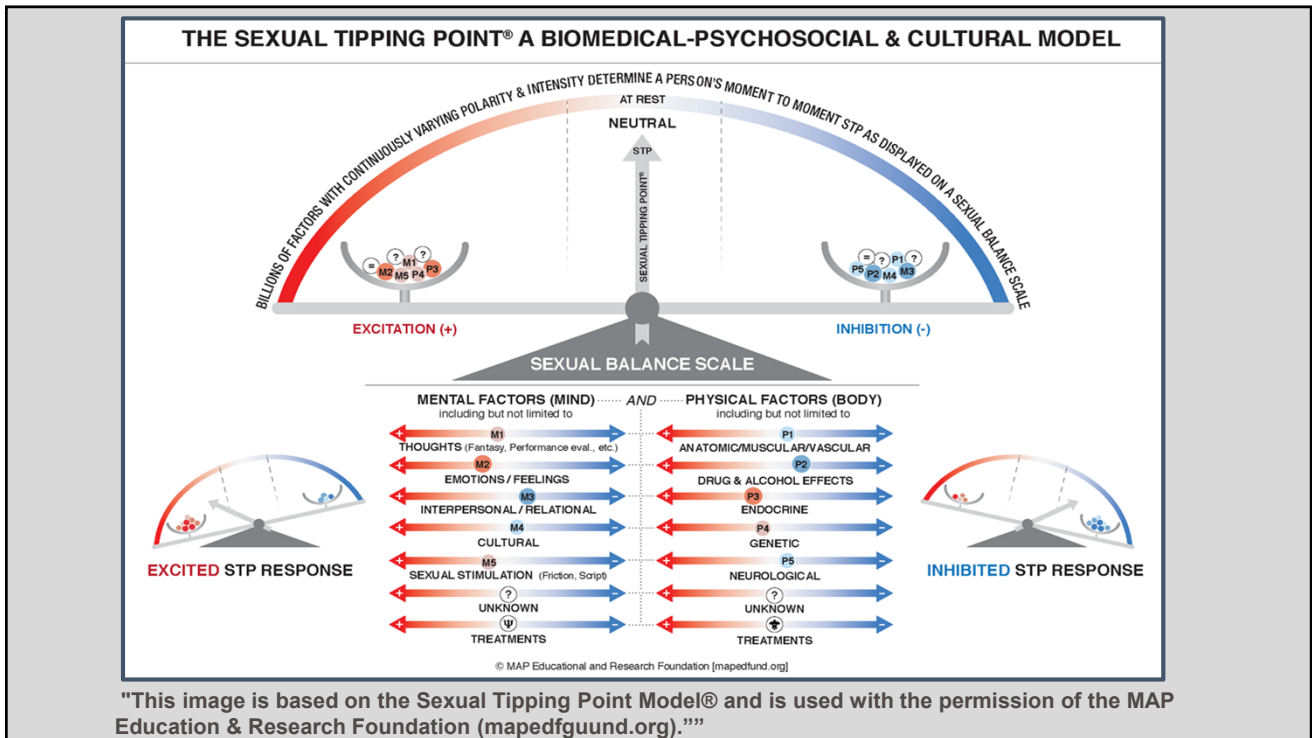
THE SEXUAL TIPPING POINT® A BIOMEDICAL-PSYCHOSOCIAL & CULTURAL MODEL

BILLIONS OF FACTORS WITH CONTINUOUSLY VARYING POLARITY & INTENSITY DETERMINE A PERSON'S MOMENT TO MOMENT STP AS DISPLAYED ON A SEXUAL BALANCE SCALE

AT REST

NEUTRAL

STP

SEXUAL TIPPING POINT®

= ? M1 ? M2 M5 P4 P3

= ? P1 ? P5 P2 M4 M3

EXCITATION (+)

INHIBITION (-)

SEXUAL BALANCE SCALE

MENTAL FACTORS (MIND) AND PHYSICAL FACTORS (BODY)

including but not limited to

including but not limited to

| MENTAL | PHYSICAL |
|---|---|
| M1 THOUGHTS (Fantasy, Performance eval., etc.) | P1 ANATOMIC/MUSCULAR/VASCULAR |
| M2 EMOTIONS / FEELINGS | P2 DRUG & ALCOHOL EFFECTS |
| M3 INTERPERSONAL / RELATIONAL | P3 ENDOCRINE |
| M4 CULTURAL | P4 GENETIC |
| M5 SEXUAL STIMULATION (Friction, Script) | P5 NEUROLOGICAL |
| ? UNKNOWN | ? UNKNOWN |
| Ψ TREATMENTS | TREATMENTS |

EXCITED STP RESPONSE

INHIBITED STP RESPONSE

© MAP Educational and Research Foundation [mapedfund.org]

"This image is based on the Sexual Tipping Point Model® and is used with the permission of the MAP Education & Research Foundation (mapedfguund.org).""